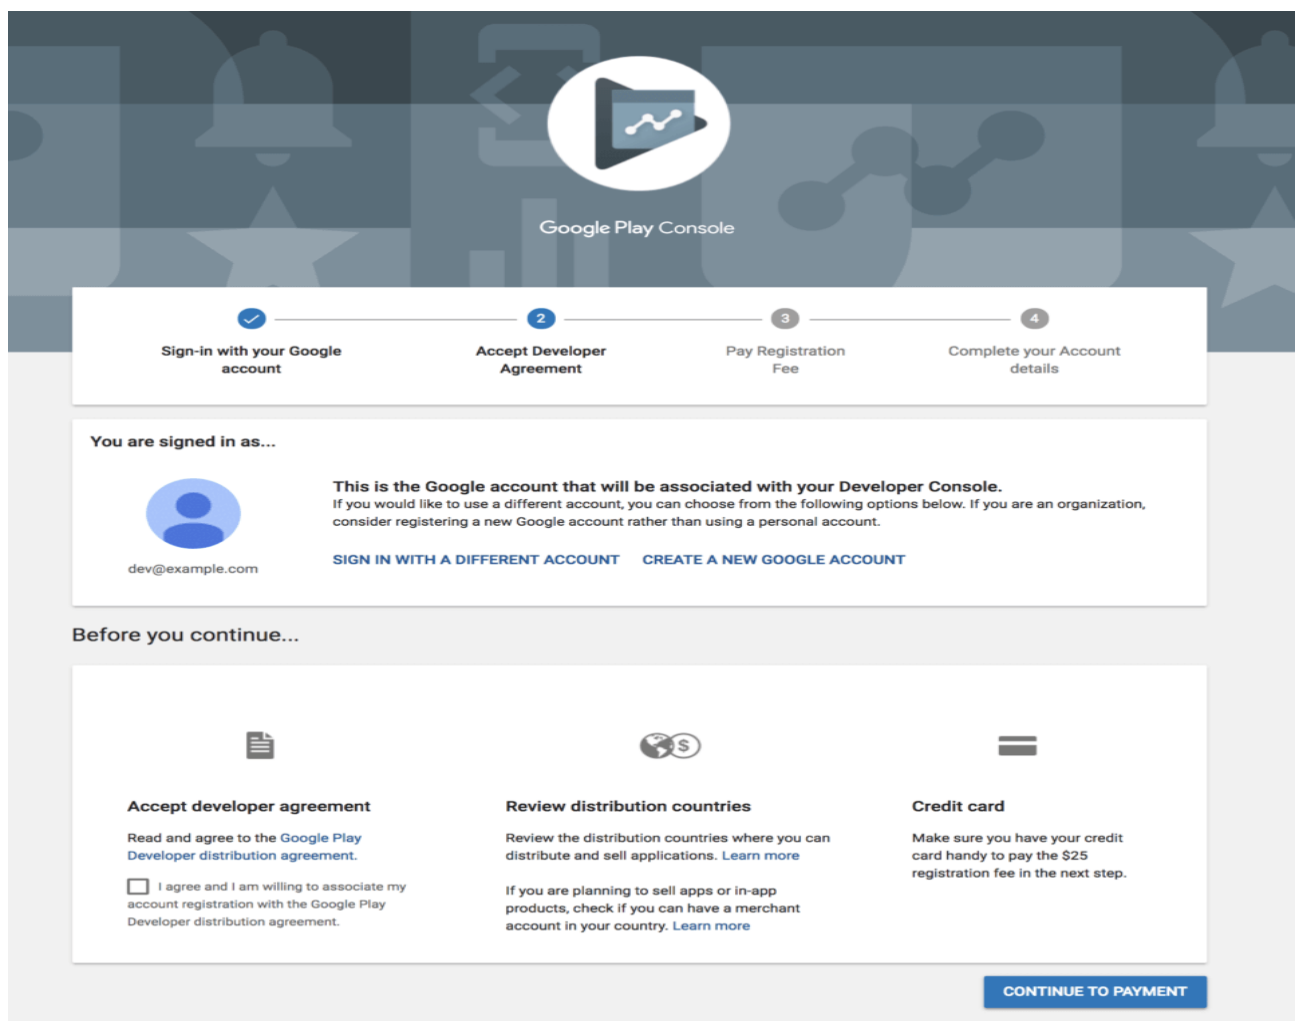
Google Play Console

Sign-in with your Google account

2
Accept Developer Agreement

3
Pay Registration Fee

4
Complete your Account details

You are signed in as...

dev@example.com

This is the Google account that will be associated with your Developer Console.
If you would like to use a different account, you can choose from the following options below. If you are an organization, consider registering a new Google account rather than using a personal account.

SIGN IN WITH A DIFFERENT ACCOUNT  CREATE A NEW GOOGLE ACCOUNT

Before you continue...

Accept developer agreement

Read and agree to the Google Play Developer distribution agreement.

I agree and I am willing to associate my account registration with the Google Play Developer distribution agreement.

Review distribution countries

Review the distribution countries where you can distribute and sell applications. Learn more

If you are planning to sell apps or in-app products, check if you can have a merchant account in your country. Learn more

Credit card

Make sure you have your credit card handy to pay the $25 registration fee in the next step.

CONTINUE TO PAYMENT